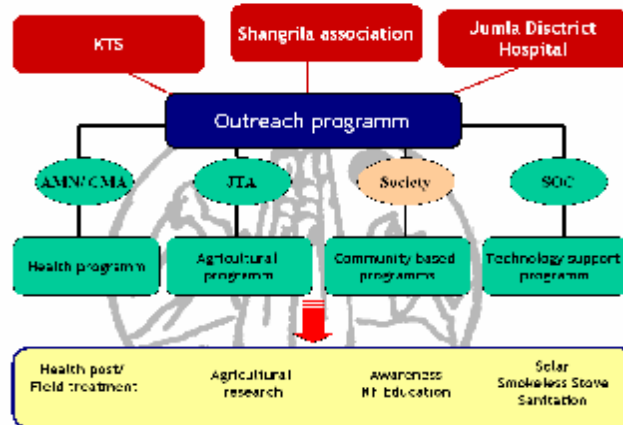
KTS

Shangrila association

Jumla Disctrict Hospital

Outreach programm

AMN/CMA

JTA

Society

SOC

Health programm

Agricultural programm

Community based programms

Technology support programm

Health post/ Field treatment

Agricultural research

Awareness NF Education

Solar Smokeless Stove Sanitation